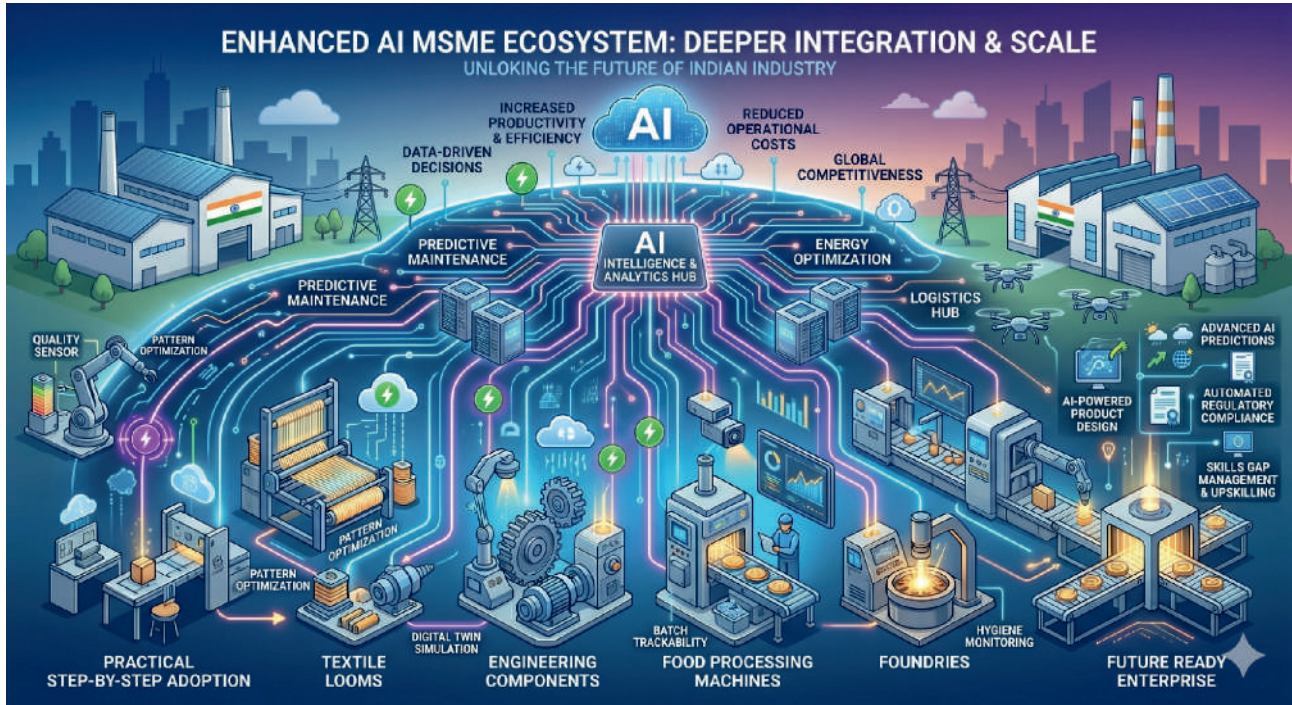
ENHANCED AI MSME ECOSYSTEM: DEEPER INTEGRATION & SCALE

UNLOKING THE FUTURE OF INDIAN INDUSTRY

INCREASED PRODUCTIVITY & EFFICIENCY

AI

REDUCED OPERATIONAL COSTS

DATA-DRIVEN DECISIONS

GLOBAL COMPETITIVENESS

AI INTELLIGENCE & ANALYTICS HUB

PREDICTIVE MAINTENANCE

ENERGY OPTIMIZATION

PREDICTIVE MAINTENANCE

LOGISTICS HUB

QUALITY SENSOR

PATTERN OPTIMIZATION

ADVANCED AI PREDICTIONS

AI-POWERED PRODUCT DESIGN

AUTOMATED REGULATORY COMPLIANCE

SKILLS GAP MANAGEMENT & UPSKILLING

PATTERN OPTIMIZATION

PATTERN OPTIMIZATION

DIGITAL TWIN SIMULATION

BATCH TRACKABILITY

HYGIENE MONITORING

PRACTICAL STEP-BY-STEP ADOPTION

TEXTILE LOOMS

ENGINEERING COMPONENTS

FOOD PROCESSING MACHINES

FOUNDRIES

FUTURE READY ENTERPRISE